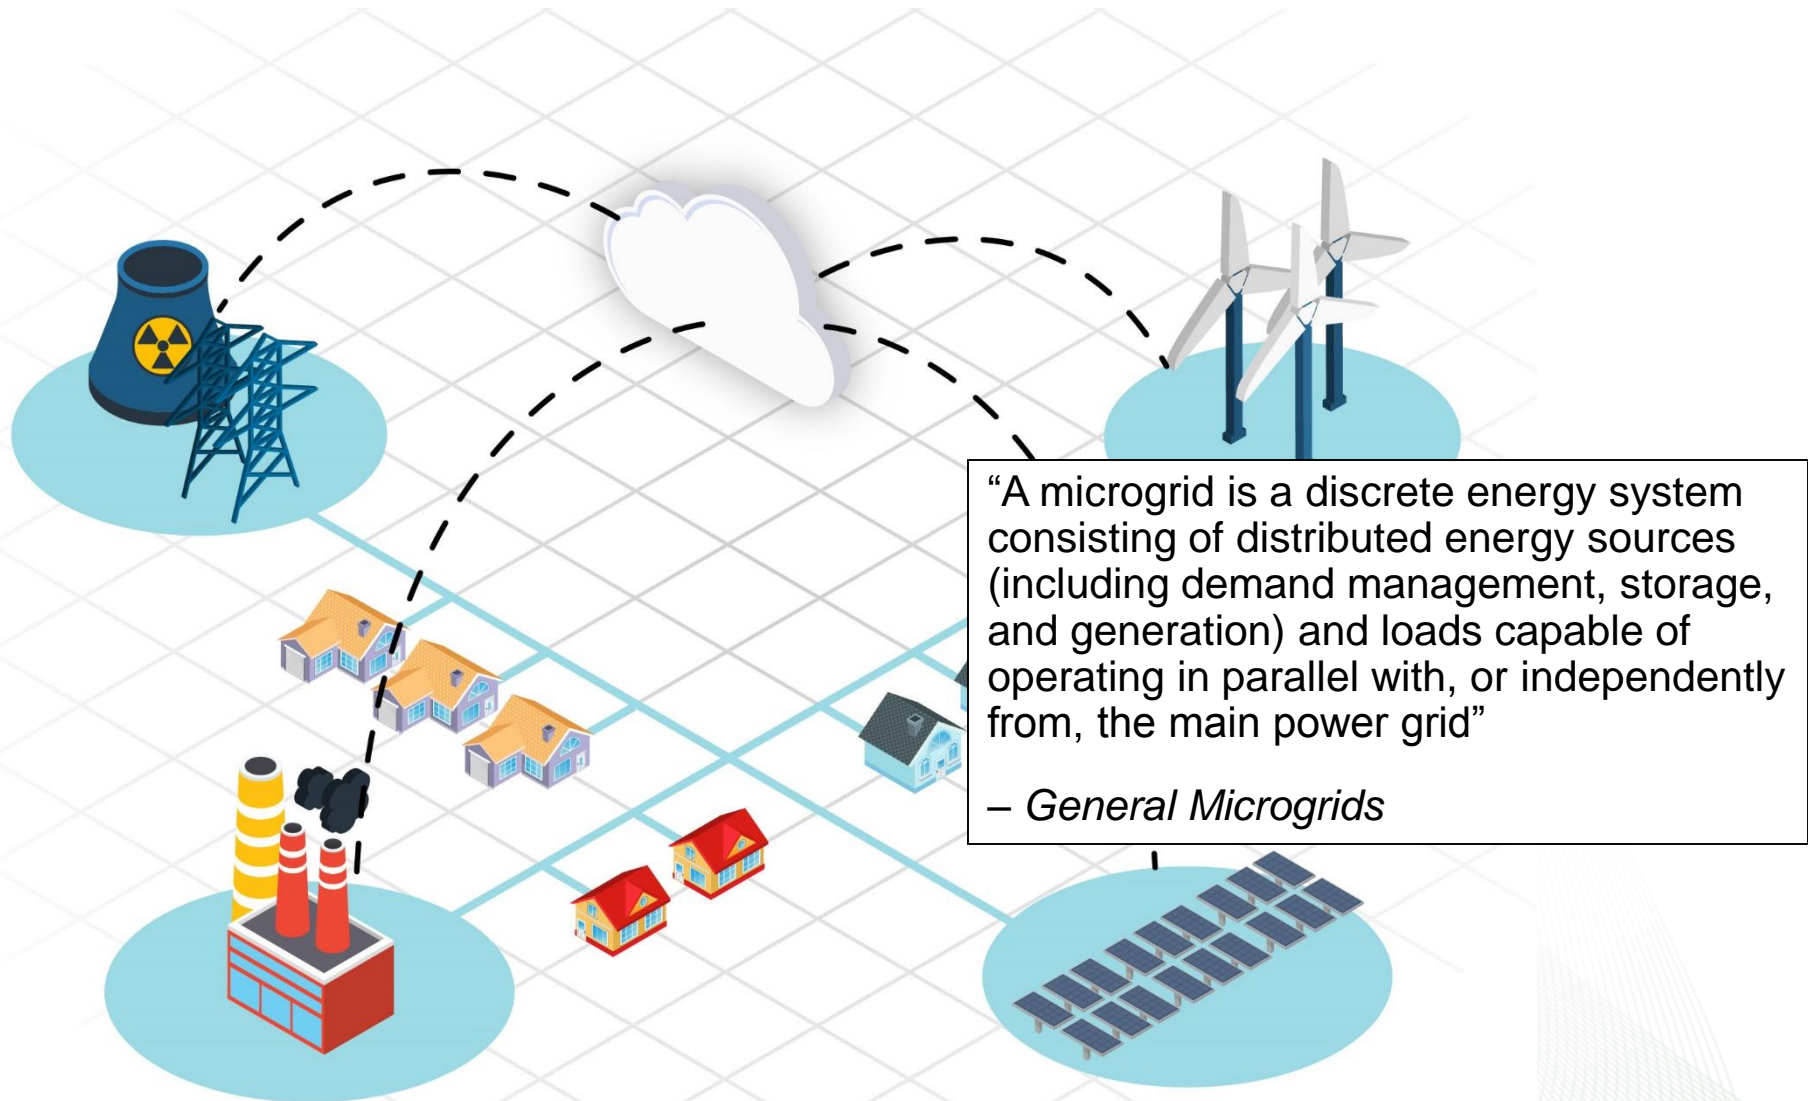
“A microgrid is a discrete energy system consisting of distributed energy sources (including demand management, storage, and generation) and loads capable of operating in parallel with, or independently from, the main power grid”

– *General Microgrids*